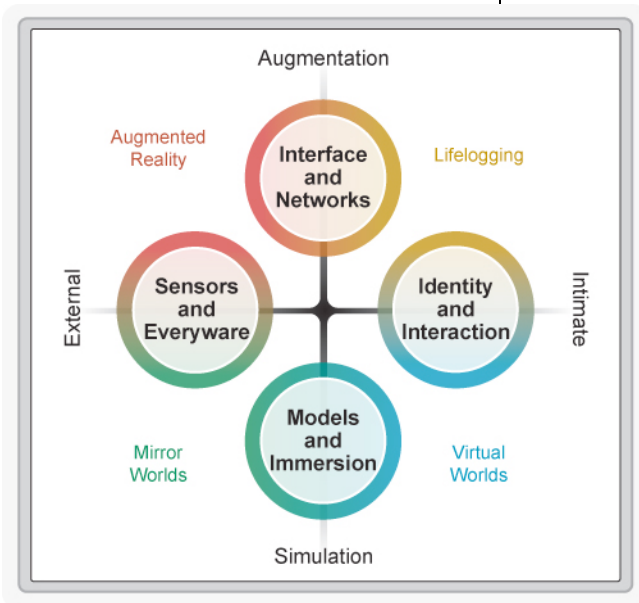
Augmentation

Augmented Reality

Interface and Networks

Lifelogging

External

Sensors and Everyware

Identity and Interaction

Intimate

Models and Immersion

Mirror Worlds

Virtual Worlds

Simulation